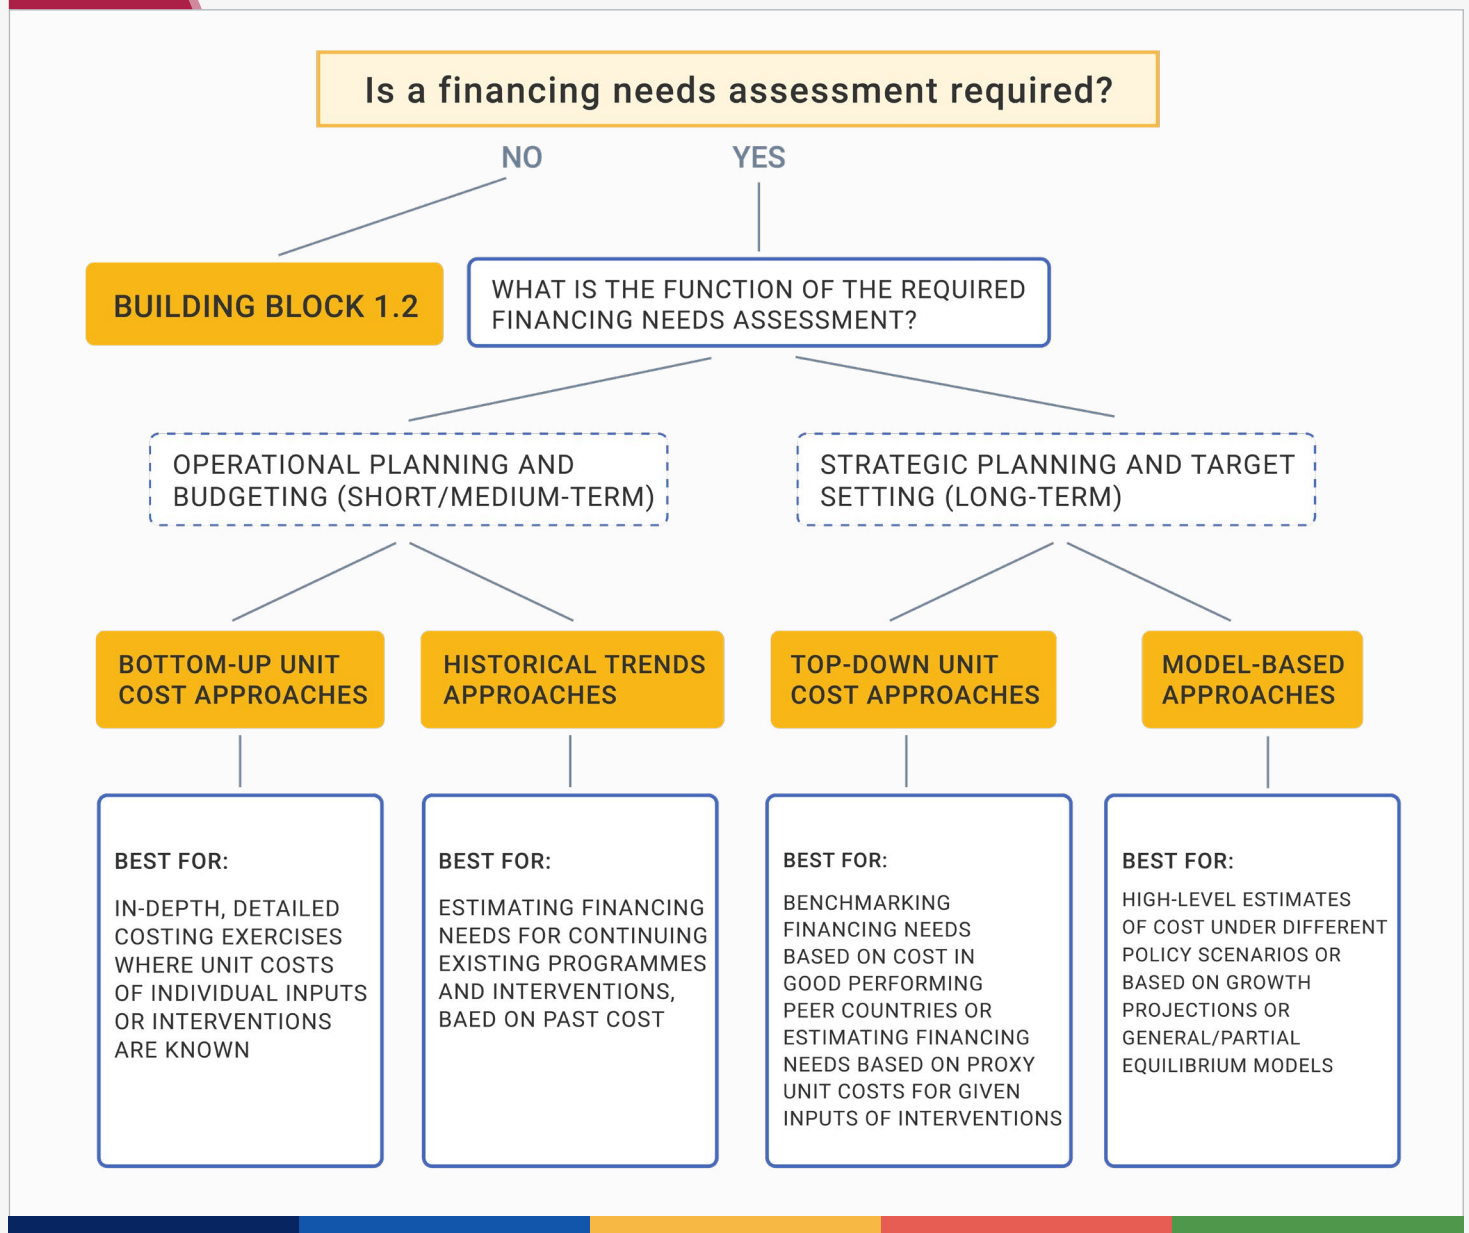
Is a financing needs assessment required?

NO

YES

BUILDING BLOCK 1.2

WHAT IS THE FUNCTION OF THE REQUIRED FINANCING NEEDS ASSESSMENT?

OPERATIONAL PLANNING AND BUDGETING (SHORT/MEDIUM-TERM)

STRATEGIC PLANNING AND TARGET SETTING (LONG-TERM)

BOTTOM-UP UNIT COST APPROACHES

HISTORICAL TRENDS APPROACHES

TOP-DOWN UNIT COST APPROACHES

MODEL-BASED APPROACHES

BEST FOR:

IN-DEPTH, DETAILED COSTING EXERCISES WHERE UNIT COSTS OF INDIVIDUAL INPUTS OR INTERVENTIONS ARE KNOWN

BEST FOR:

ESTIMATING FINANCING NEEDS FOR CONTINUING EXISTING PROGRAMMES AND INTERVENTIONS, BAED ON PAST COST

BEST FOR:

BENCHMARKING FINANCING NEEDS BASED ON COST IN GOOD PERFORMING PEER COUNTRIES OR ESTIMATING FINANCING NEEDS BASED ON PROXY UNIT COSTS FOR GIVEN INPUTS OF INTERVENTIONS

BEST FOR:

HIGH-LEVEL ESTIMATES OF COST UNDER DIFFERENT POLICY SCENARIOS OR BASED ON GROWTH PROJECTIONS OR GENERAL/PARTIAL EQUILIBRIUM MODELS